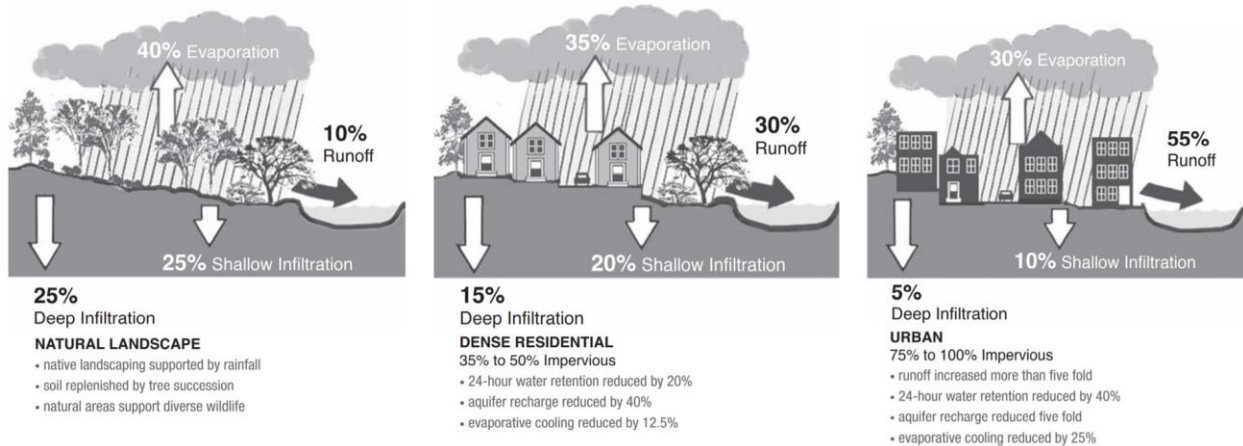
40% Evaporation

10% Runoff

25% Shallow Infiltration

25%
Deep Infiltration

NATURAL LANDSCAPE
• native landscaping supported by rainfall
• soil replenished by tree succession
• natural areas support diverse wildlife

35% Evaporation

30% Runoff

20% Shallow Infiltration

15%
Deep Infiltration

DENSE RESIDENTIAL
35% to 50% Impervious
• 24-hour water retention reduced by 20%
• aquifer recharge reduced by 40%
• evaporative cooling reduced by 12.5%

30% Evaporation

55% Runoff

10% Shallow Infiltration

5%
Deep Infiltration

URBAN
75% to 100% Impervious
• runoff increased more than five fold
• 24-hour water retention reduced by 40%
• aquifer recharge reduced five fold
• evaporative cooling reduced by 25%